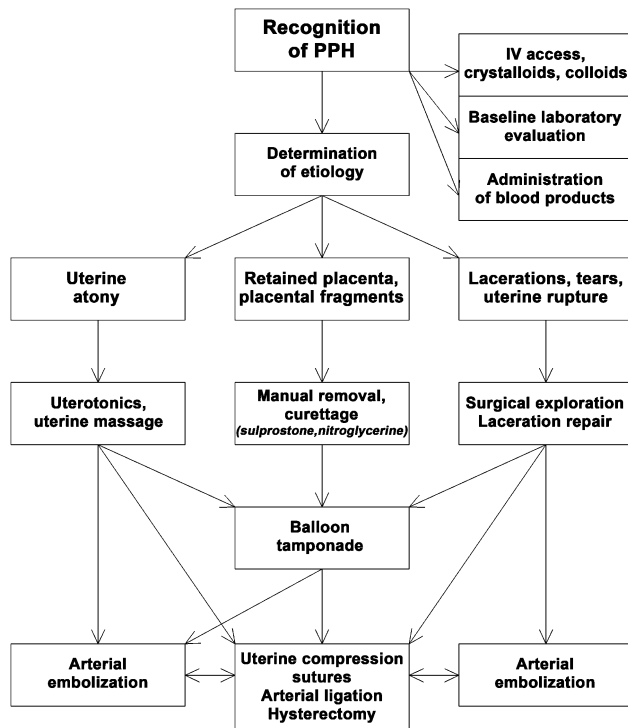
Recognition of PPH

IV access, crystalloids, colloids

Baseline laboratory evaluation

Administration of blood products

Determination of etiology

Uterine atony

Retained placenta, placental fragments

Lacerations, tears, uterine rupture

Uterotonics, uterine massage

Manual removal, curettage
(sulprostone,nitroglycerine)

Surgical exploration
Laceration repair

Balloon tamponade

Arterial embolization

Uterine compression sutures
Arterial ligation
Hysterectomy

Arterial embolization